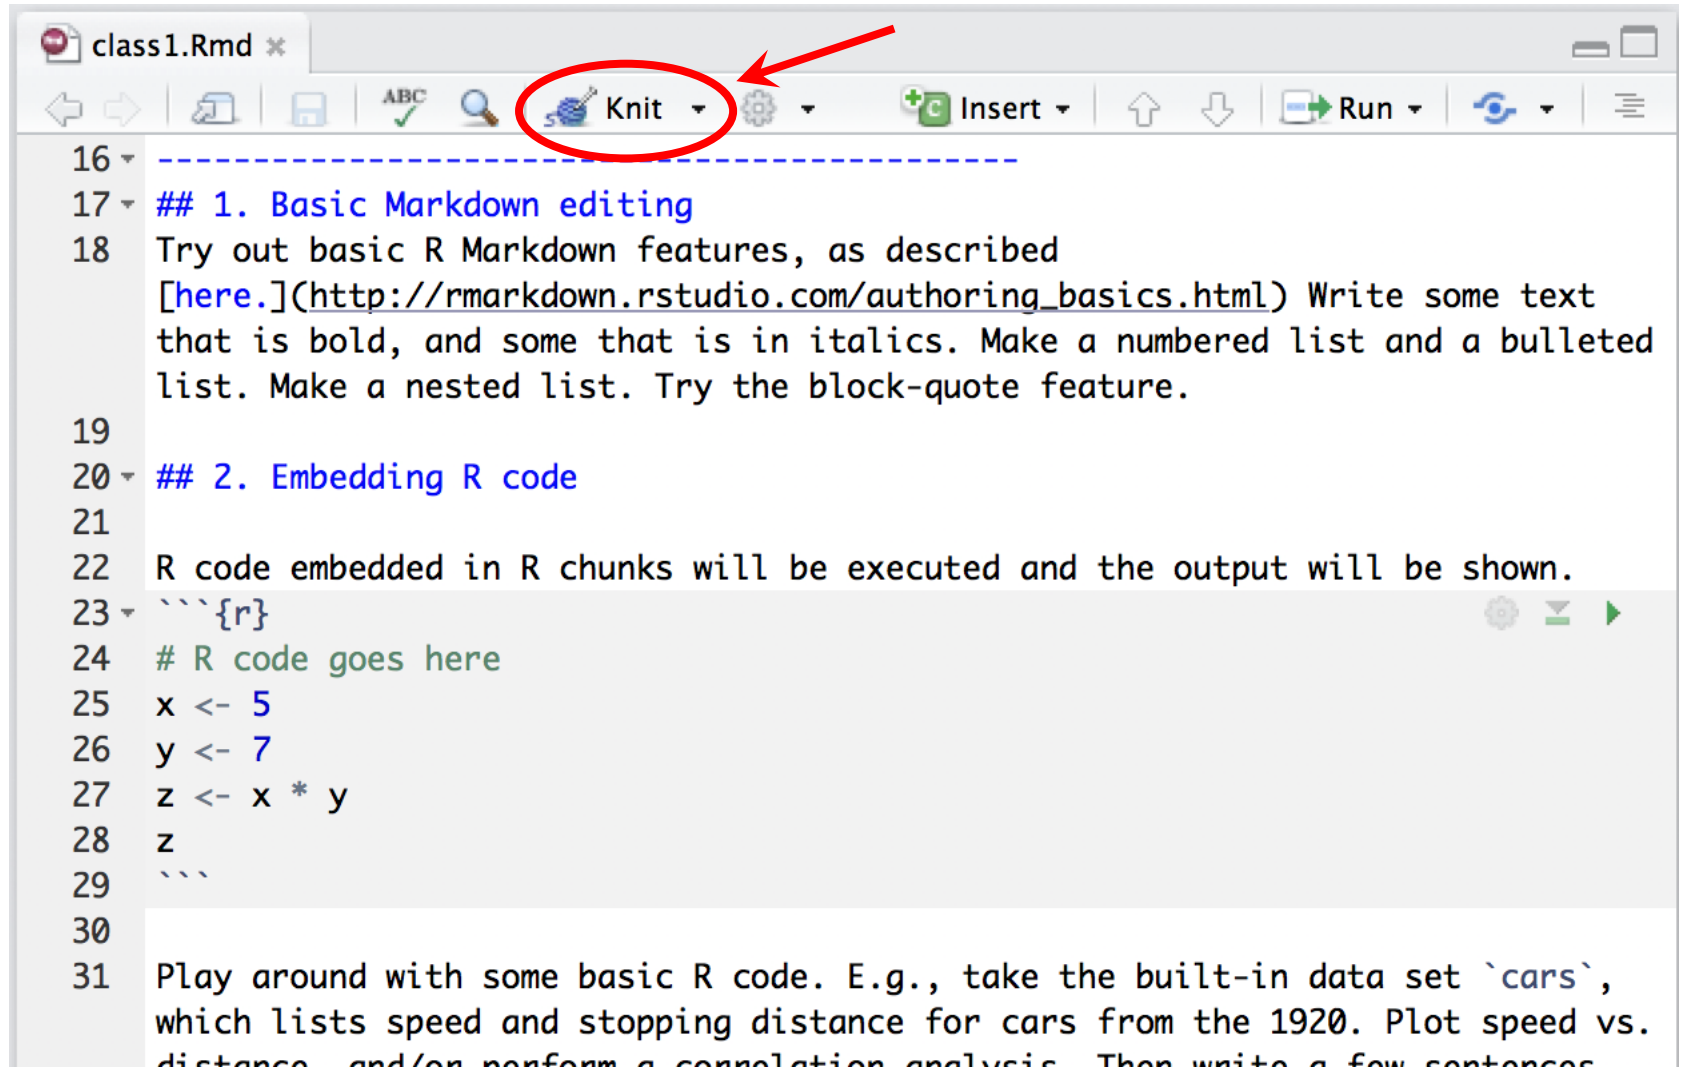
class1.Rmd

Knit Insert Run

16 ---------------------------------------------
17 ## 1. Basic Markdown editing
18 Try out basic R Markdown features, as described [here.](http://rmarkdown.rstudio.com/authoring_basics.html) Write some text that is bold, and some that is in italics. Make a numbered list and a bulleted list. Make a nested list. Try the block-quote feature.
19
20 ## 2. Embedding R code
21
22 R code embedded in R chunks will be executed and the output will be shown.
23 ```{r}
24 # R code goes here
25 x <- 5
26 y <- 7
27 z <- x * y
28 z
29 ```
30
31 Play around with some basic R code. E.g., take the built-in data set `cars`, which lists speed and stopping distance for cars from the 1920. Plot speed vs. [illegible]